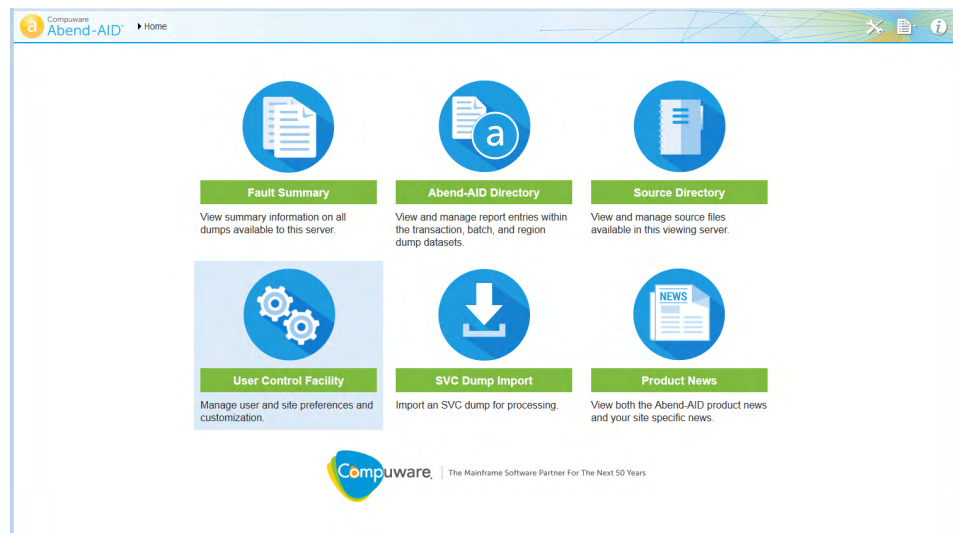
a Compuware Abend-AID®

Home

a

Fault Summary

View summary information on all dumps available to this server.

Abend-AID Directory

View and manage report entries within the transaction, batch, and region dump datasets.

Source Directory

View and manage source files available in this viewing server.

User Control Facility

Manage user and site preferences and customization.

SVC Dump Import

Import an SVC dump for processing.

NEWS

Product News

View both the Abend-AID product news and your site specific news.

Compuware | The Mainframe Software Partner For The Next 50 Years